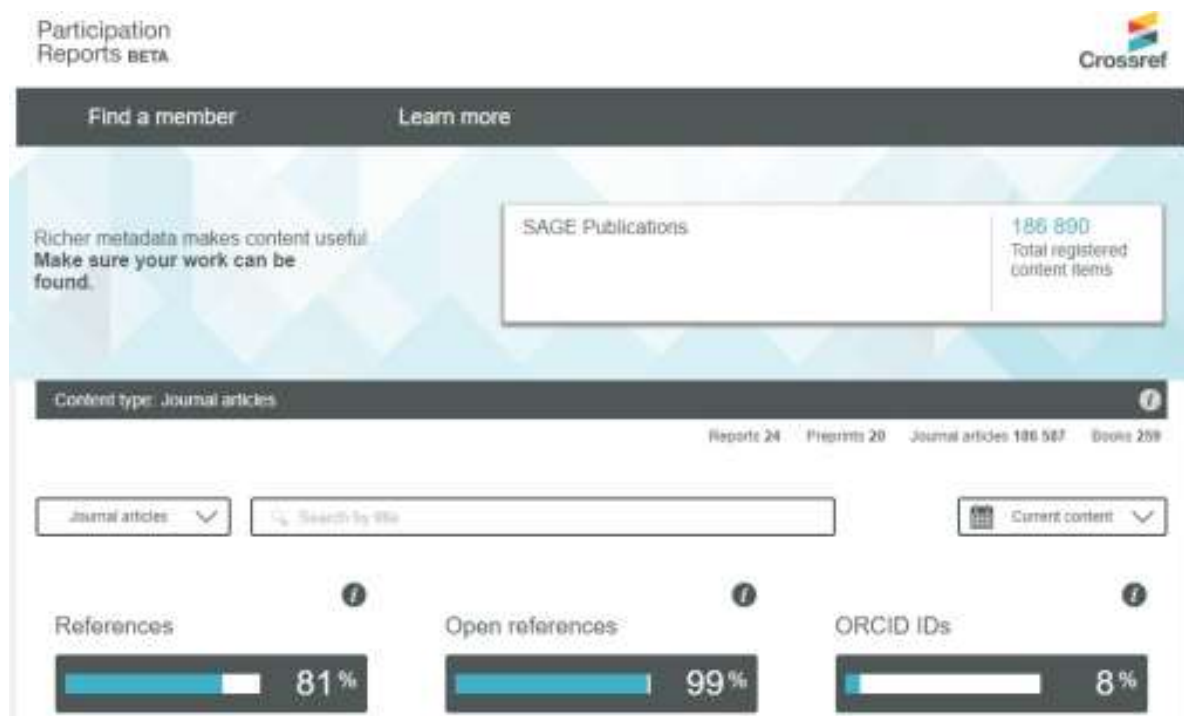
Participation Reports BETA

Crossref

Find a member

Learn more

Richer metadata makes content useful. **Make sure your work can be found.**

SAGE Publications

186 890
Total registered content items

Content type: Journal articles

Reports 24   Preprints 20   Journal articles 186 587   Books 259

Journal articles

Search by title

Current content

References

81 %

Open references

99 %

ORCID IDs

8 %